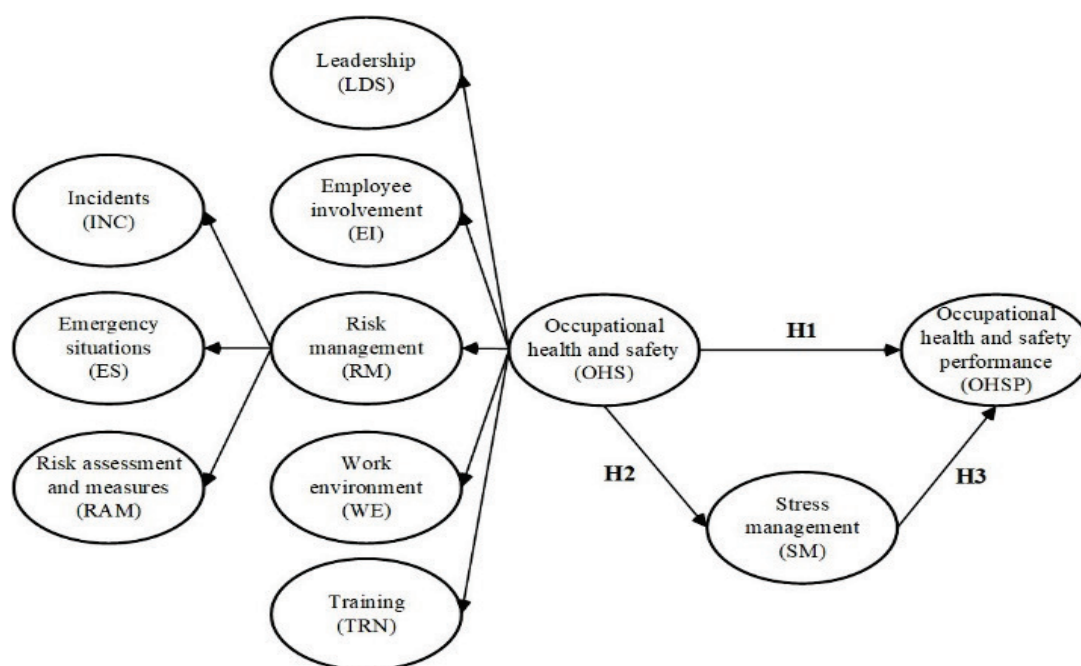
Leadership (LDS)

Incidents (INC)

Employee involvement (EI)

Emergency situations (ES)

Risk management (RM)

Occupational health and safety (OHS)

H1

Occupational health and safety performance (OHSP)

Risk assessment and measures (RAM)

Work environment (WE)

H2

H3

Stress management (SM)

Training (TRN)